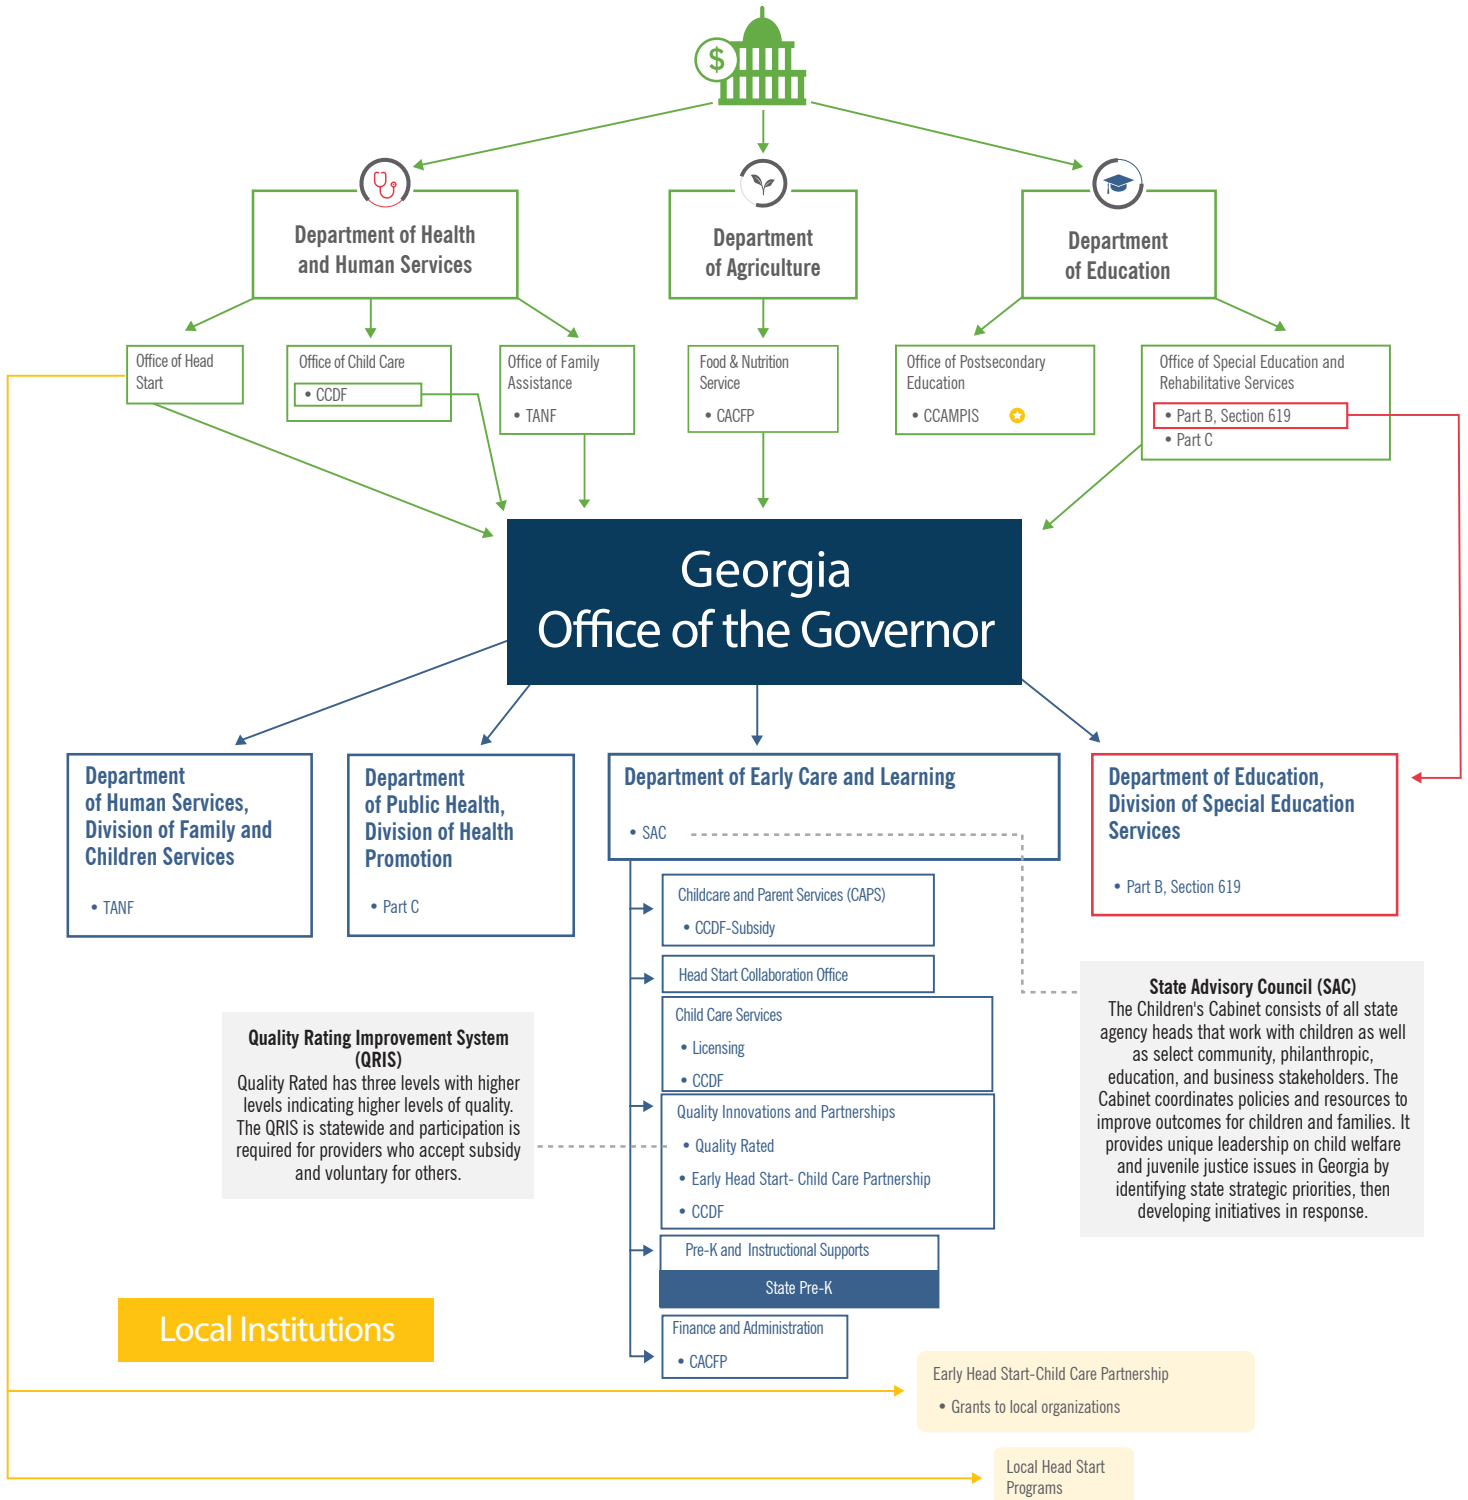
$

Department of Health and Human Services

Department of Agriculture

Department of Education

Office of Head Start

Office of Child Care
• CCDF

Office of Family Assistance
• TANF

Food & Nutrition Service
• CACFP

Office of Postsecondary Education
• CCAMPIS

Office of Special Education and Rehabilitative Services
• Part B, Section 619
• Part C

Georgia
Office of the Governor

Department of Human Services, Division of Family and Children Services
• TANF

Department of Public Health, Division of Health Promotion
• Part C

Department of Early Care and Learning
• SAC

Department of Education, Division of Special Education Services
• Part B, Section 619

Childcare and Parent Services (CAPS)
• CCDF-Subsidy

Head Start Collaboration Office

Child Care Services
• Licensing
• CCDF

Quality Innovations and Partnerships
• Quality Rated
• Early Head Start- Child Care Partnership
• CCDF

Pre-K and Instructional Supports
State Pre-K

Finance and Administration
• CACFP

State Advisory Council (SAC)
The Children's Cabinet consists of all state agency heads that work with children as well as select community, philanthropic, education, and business stakeholders. The Cabinet coordinates policies and resources to improve outcomes for children and families. It provides unique leadership on child welfare and juvenile justice issues in Georgia by identifying state strategic priorities, then developing initiatives in response.

Quality Rating Improvement System (QRIS)
Quality Rated has three levels with higher levels indicating higher levels of quality. The QRIS is statewide and participation is required for providers who accept subsidy and voluntary for others.

Local Institutions

Early Head Start-Child Care Partnership
• Grants to local organizations

Local Head Start Programs